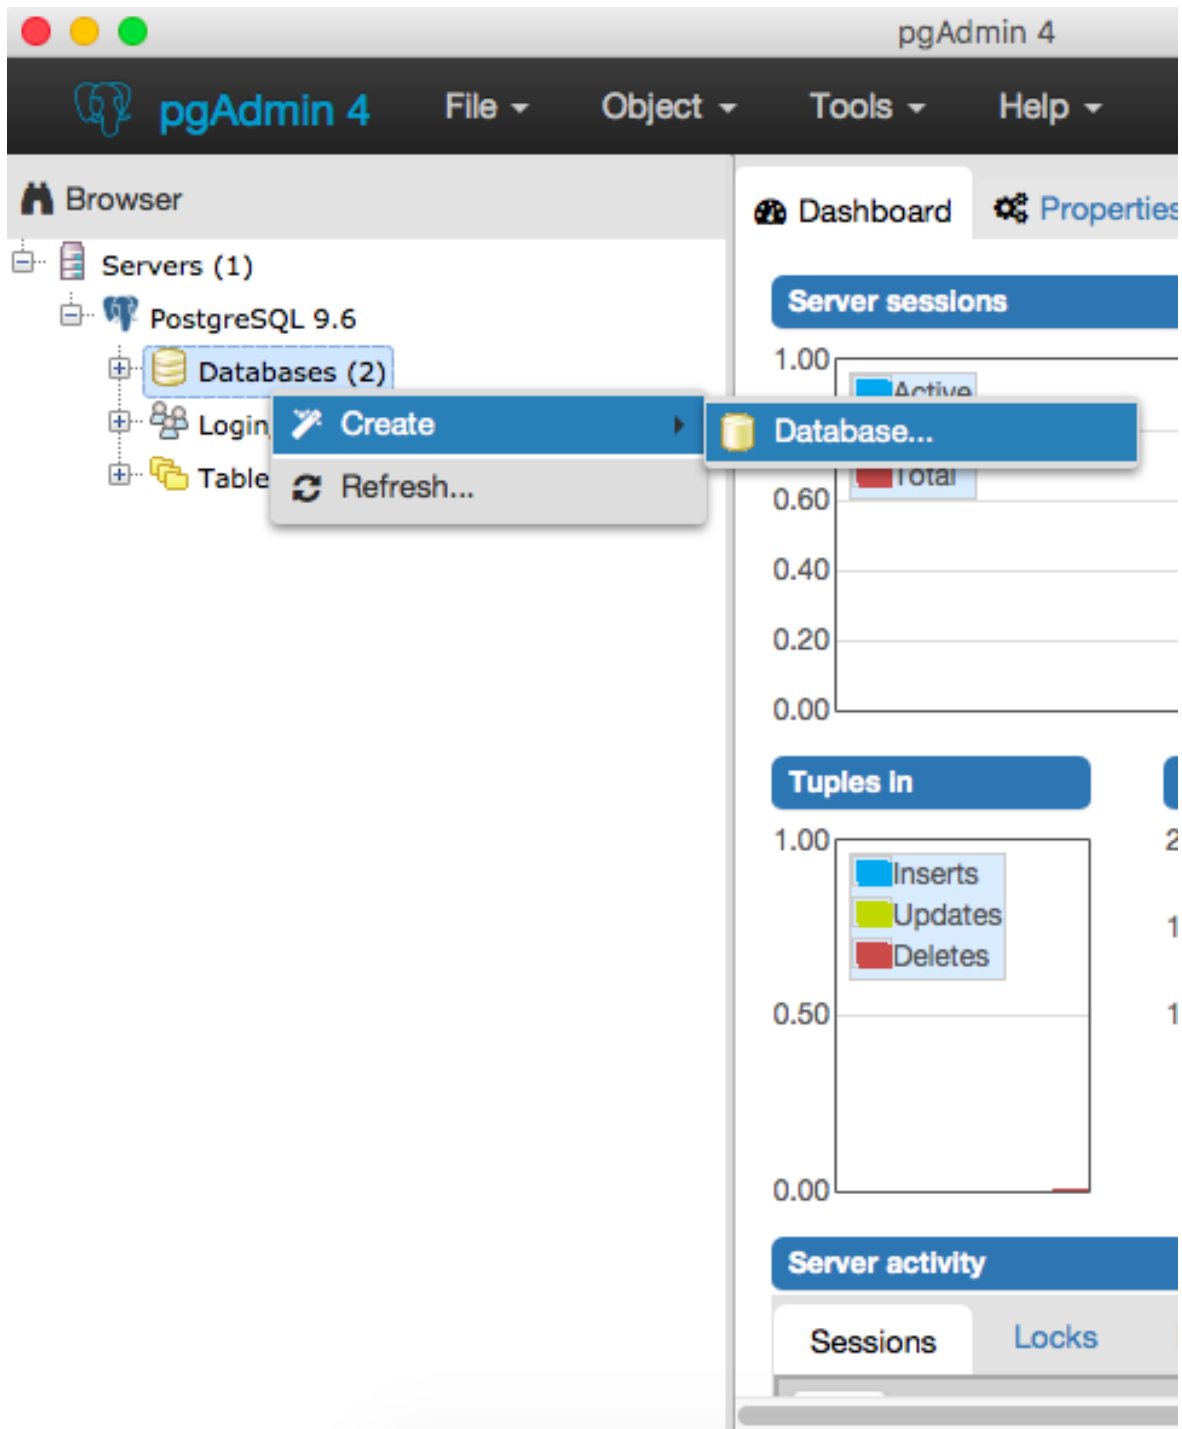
pgAdmin 4

pgAdmin 4 File Object Tools Help

Browser

Servers (1)
PostgreSQL 9.6
Databases (2)
Login
Table

Create
Refresh...

Database...

Dashboard Properties

Server sessions

1.00
Active
Total
0.60
0.40
0.20
0.00

Tuples in

1.00
Inserts
Updates
Deletes
0.50
0.00

Server activity

Sessions Locks